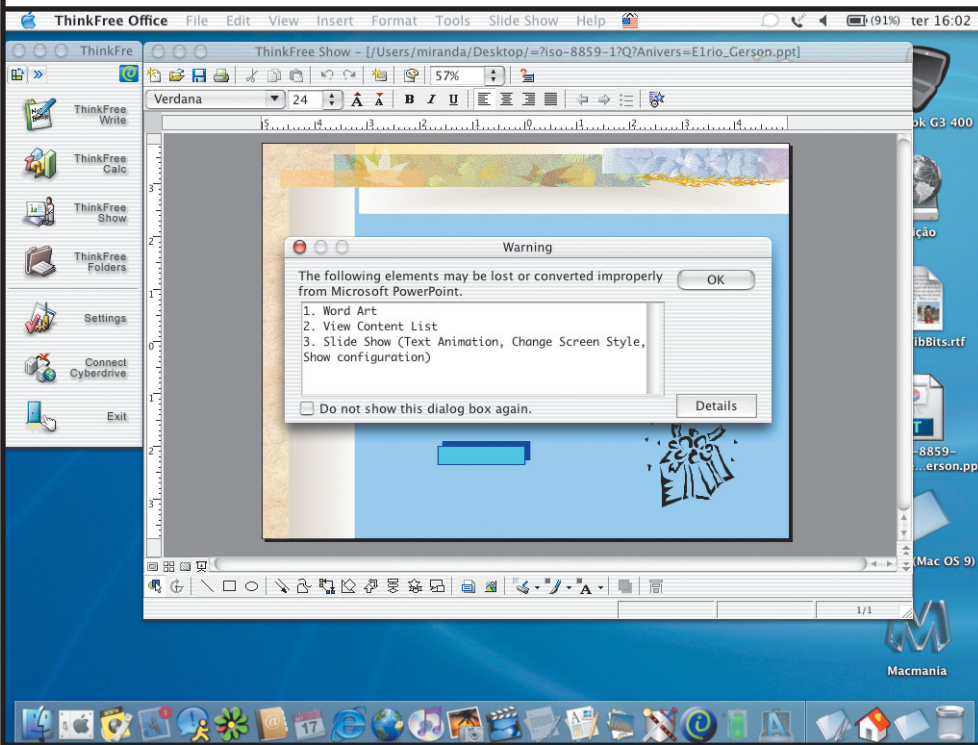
ThinkFree Office File Edit View Insert Format Tools Slide Show Help (91%) ter 16:02

ThinkFre

ThinkFree Write

ThinkFree Calc

ThinkFree Show

ThinkFree Folders

Settings

Connect Cyberdrive

Exit

ThinkFree Show - [/Users/miranda/Desktop/=?iso-8859-1?Q?Anivers=E1rio_Gerson.ppt]

57%

Verdana 24

B I U

Warning

The following elements may be lost or converted improperly from Microsoft PowerPoint.

OK

1. Word Art
2. View Content List
3. Slide Show (Text Animation, Change Screen Style, Show configuration)

Do not show this dialog box again.

Details

1/1

ok G3 400

ção

ibBits.rtf

-8859-
...erson.pp

(Mac OS 9)

Macmania